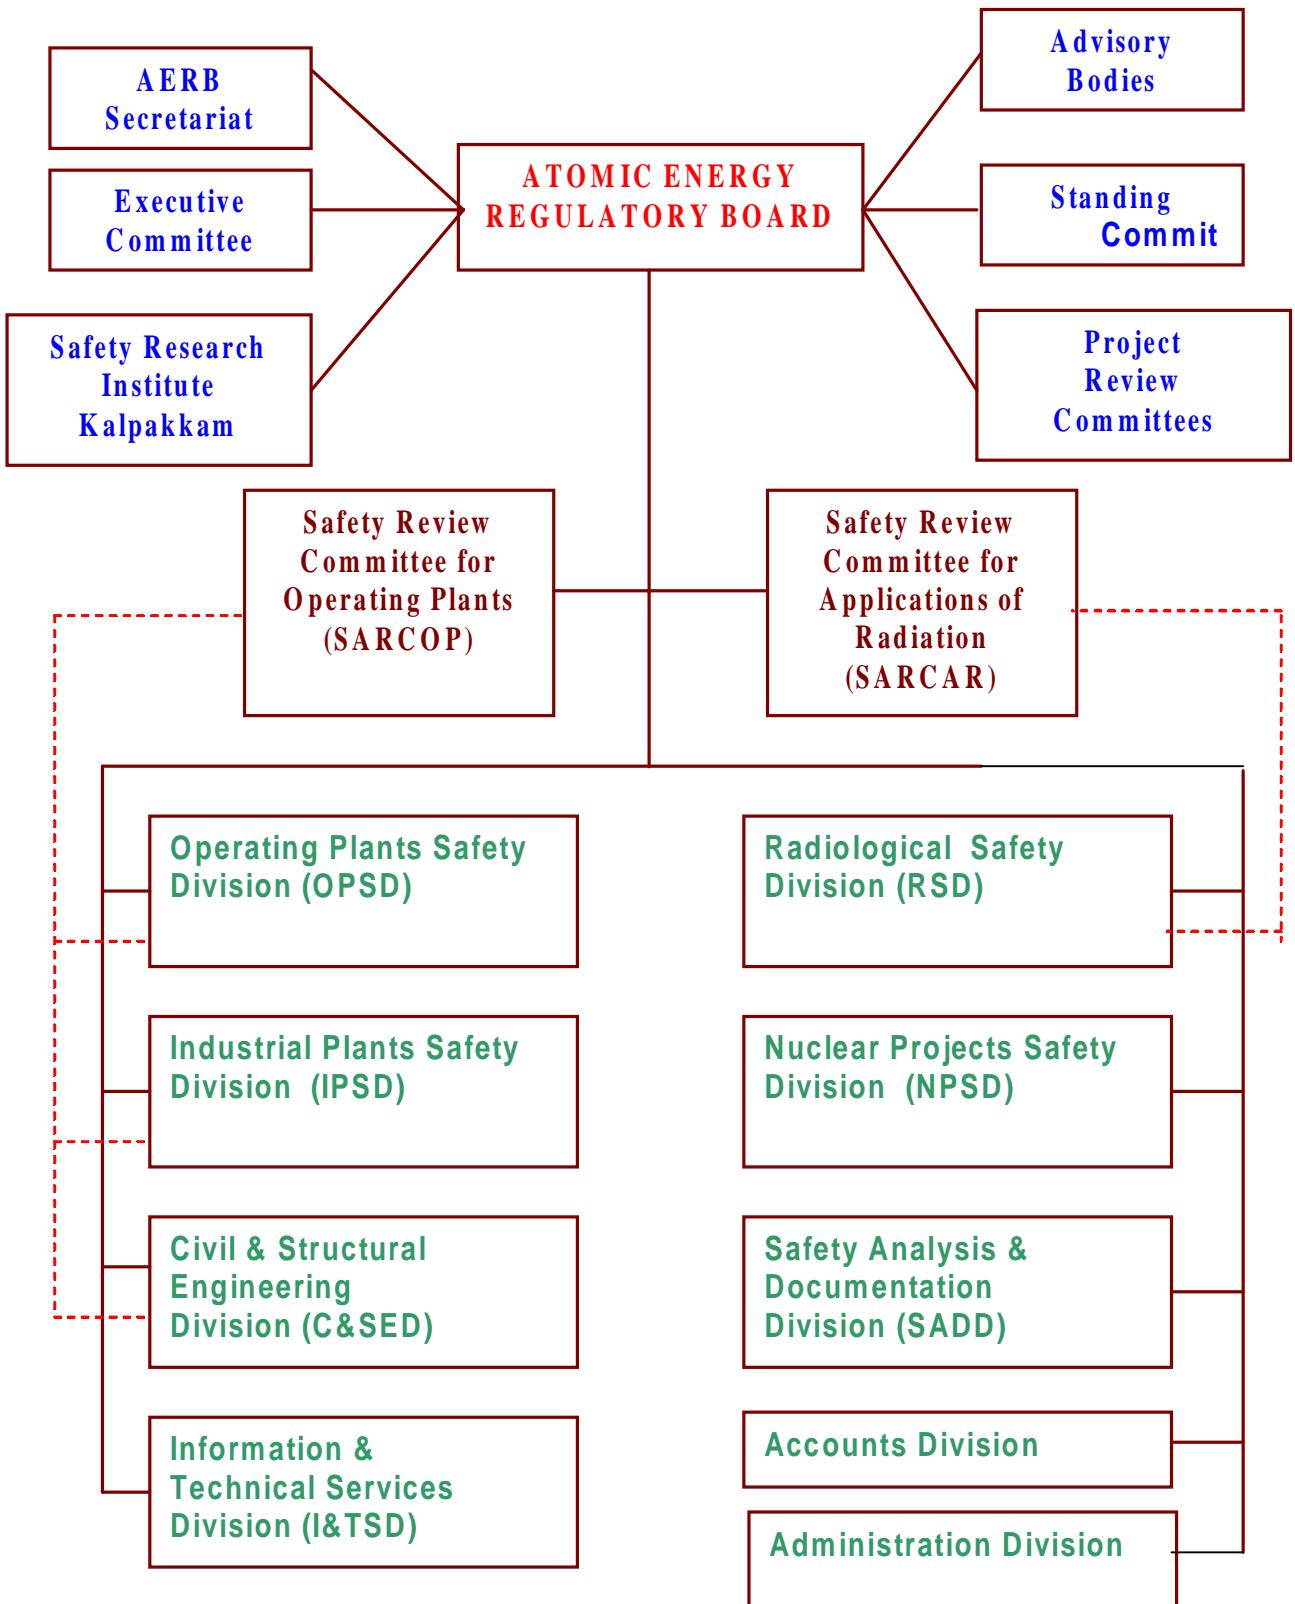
AERB Secretariat

Executive Committee

Safety Research Institute Kalpakkam

ATOMIC ENERGY REGULATORY BOARD

Advisory Bodies

Standing Commit

Project Review Committees

Safety Review Committee for Operating Plants (SARCOP)

Safety Review Committee for Applications of Radiation (SARCAR)

Operating Plants Safety Division (OPSD)

Radiological Safety Division (RSD)

Industrial Plants Safety Division (IPSD)

Nuclear Projects Safety Division (NPSD)

Civil & Structural Engineering Division (C&SED)

Safety Analysis & Documentation Division (SADD)

Information & Technical Services Division (I&TSD)

Accounts Division

Administration Division